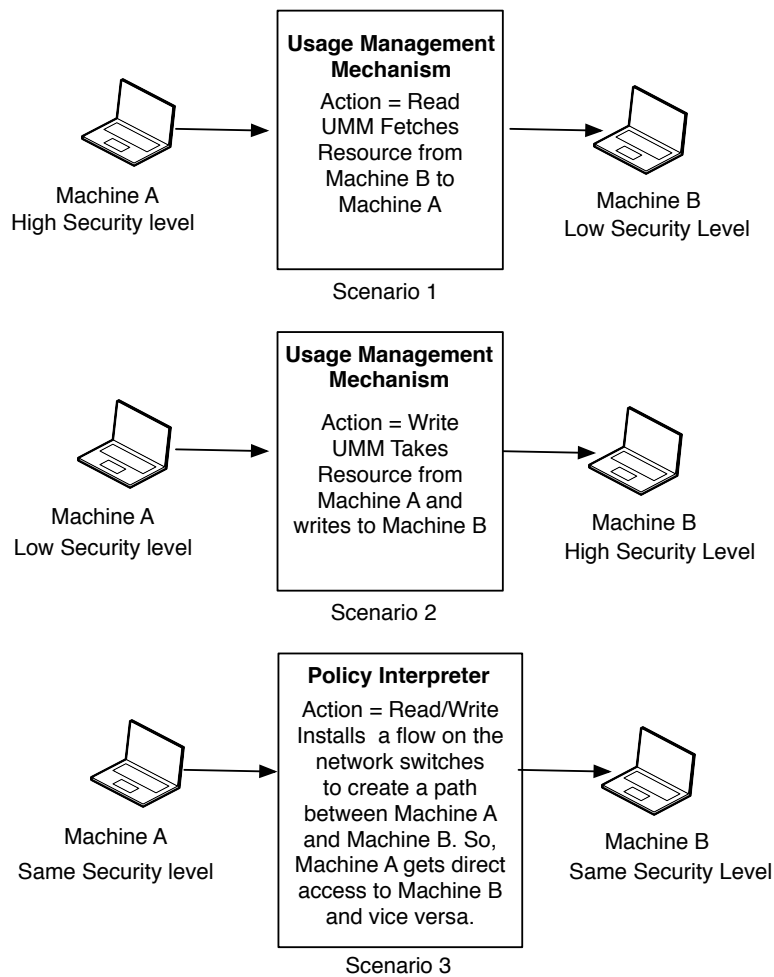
Machine A
High Security level

Usage Management Mechanism

Action = Read
UMM Fetches Resource from Machine B to Machine A

Machine B
Low Security Level

Scenario 1

Machine A
Low Security level

Usage Management Mechanism

Action = Write
UMM Takes Resource from Machine A and writes to Machine B

Machine B
High Security Level

Scenario 2

Machine A
Same Security level

Policy Interpreter

Action = Read/Write
Installs a flow on the network switches to create a path between Machine A and Machine B. So, Machine A gets direct access to Machine B and vice versa.

Machine B
Same Security Level

Scenario 3